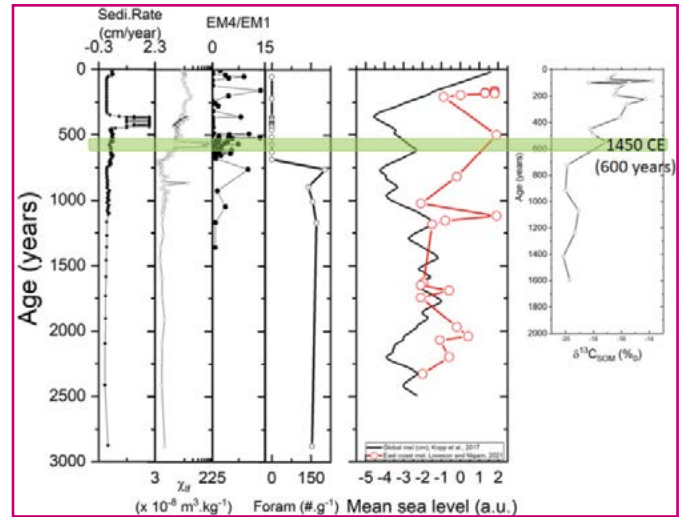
Sedi.Rate (cm/year)
-0.3 2.3
EM4/EM1
0 15
0
500
1000
1500
2000
2500
3000
Age (years)
3 $\chi_{lf}$ 225
(x $10^{-8}$ $m^3.kg^{-1}$)
0 150
Foram (#.$g^{-1}$)
-5 -4 -3 -2 -1 0 1 2
Mean sea level (a.u.)
Global msl (cm), Kopp et al., 2017
East coast msl, Loveson and Nigam, 2021
1450 CE
(600 years)
0
200
400
600
800
1000
1200
1400
1600
1800
2000
Age (years)
-20 -18 -16 -14
$\delta^{13}C_{SOM}$ (‰)